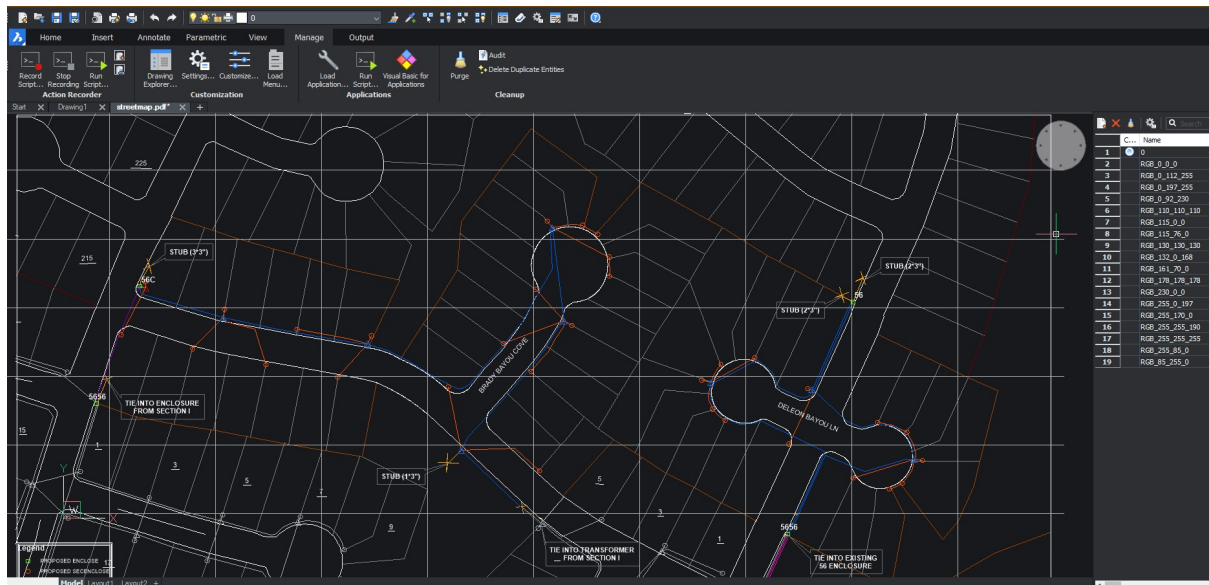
0

Home Insert Annotate Parametric View Manage Output

Record Script... Stop Recording Run Script...
Action Recorder

Drawing Explorer... Settings... Customize... Load Menu...
Customization

Load Application... Run Script... Visual Basic for Applications
Applications

Purge Audit Delete Duplicate Entities
Cleanup

Start Drawing1 streetmap.pdf* +

225
215
STUB (3"3")
56C
STUB (2"3")
56
STUB (2"3")
BRADY BAYOU COVE
DELEON BAYOU LN
5656
TIE INTO ENCLOSURE FROM SECTION I
15
1
3
5
7
9
STUB (1"3")
5
3
1
5656
TIE INTO TRANSFORMER FROM SECTION I
TIE INTO EXISTING 56 ENCLOSURE
Legend
PROPOSED ENCLOSE
PROPOSED SECENCLOSE
Y
W
X

Model Layout1 Layout2 +

Search
C... Name
| | | |
|---|---|---|
| 1 | | 0 |
| 2 | | RGB_0_0_0 |
| 3 | | RGB_0_112_255 |
| 4 | | RGB_0_197_255 |
| 5 | | RGB_0_92_230 |
| 6 | | RGB_110_110_110 |
| 7 | | RGB_115_0_0 |
| 8 | | RGB_115_76_0 |
| 9 | | RGB_130_130_130 |
| 10 | | RGB_132_0_168 |
| 11 | | RGB_161_70_0 |
| 12 | | RGB_178_178_178 |
| 13 | | RGB_230_0_0 |
| 14 | | RGB_255_0_197 |
| 15 | | RGB_255_170_0 |
| 16 | | RGB_255_255_190 |
| 17 | | RGB_255_255_255 |
| 18 | | RGB_255_85_0 |
| 19 | | RGB_85_255_0 |